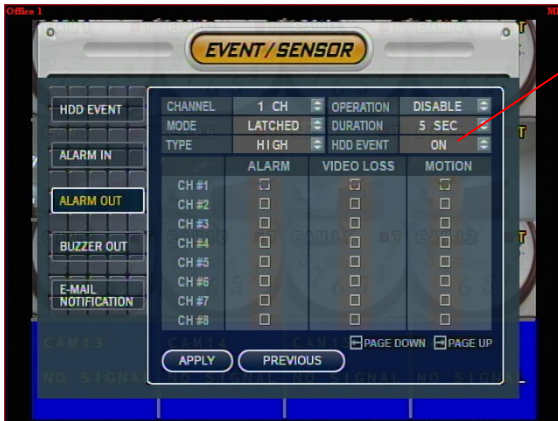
Office 1

EVENT/SENSOR

HDD EVENT

ALARM IN

ALARM OUT

BUZZER OUT

E-MAIL NOTIFICATION

| CHANNEL | 1 CH | OPERATION | DISABLE |
|---|---|---|---|
| MODE | LATCHED | DURATION | 5 SEC |
| TYPE | HIGH | HDD EVENT | ON |

| | ALARM | VIDEO LOSS | MOTION |
|---|---|---|---|
| CH #1 | ☐ | ☐ | ☐ |
| CH #2 | ☐ | ☐ | ☐ |
| CH #3 | ☐ | ☐ | ☐ |
| CH #4 | ☐ | ☐ | ☐ |
| CH #5 | ☐ | ☐ | ☐ |
| CH #6 | ☐ | ☐ | ☐ |
| CH #7 | ☐ | ☐ | ☐ |
| CH #8 | ☐ | ☐ | ☐ |

PAGE DOWN PAGE UP

APPLY PREVIOUS

CAM13 CAM14 CAM15

NO SIGNAL NO SIGNAL NO SIGNAL NO SIGNAL